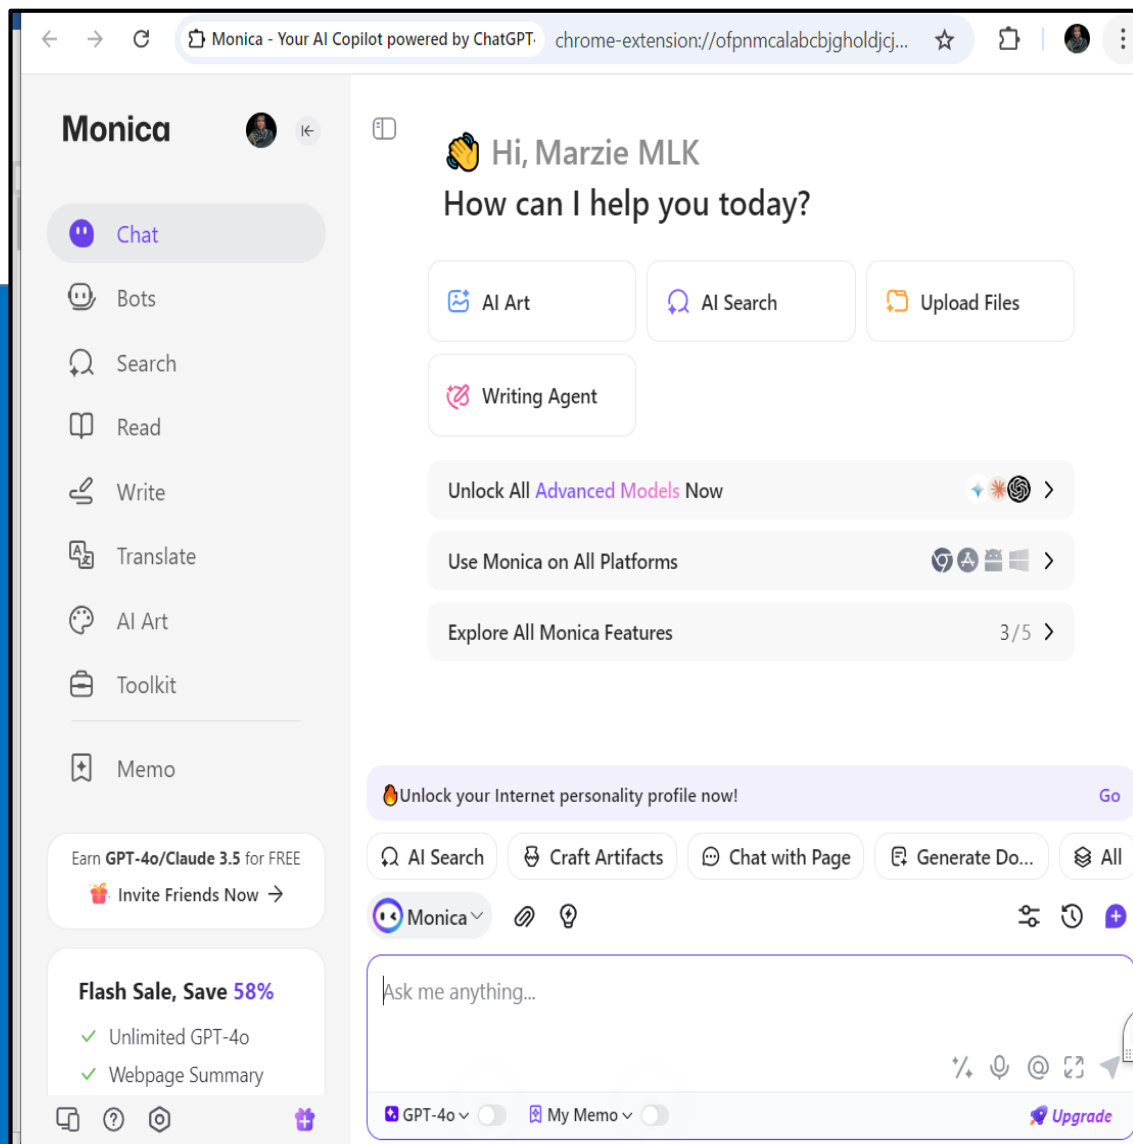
Monica - Your AI Copilot powered by ChatGPT· chrome-extension://ofpnmcalabcbjgholdjcj...

Monica

Chat
Bots
Search
Read
Write
Translate
AI Art
Toolkit
Memo

Earn GPT-4o/Claude 3.5 for FREE
Invite Friends Now →

Flash Sale, Save 58%
✓ Unlimited GPT-4o
✓ Webpage Summary

Hi, Marzie MLK
How can I help you today?

AI Art
AI Search
Upload Files
Writing Agent

Unlock All Advanced Models Now
Use Monica on All Platforms
Explore All Monica Features 3/5

Unlock your Internet personality profile now! Go

AI Search
Craft Artifacts
Chat with Page
Generate Do...
All

Monica

Ask me anything...

GPT-4o
My Memo
Upgrade